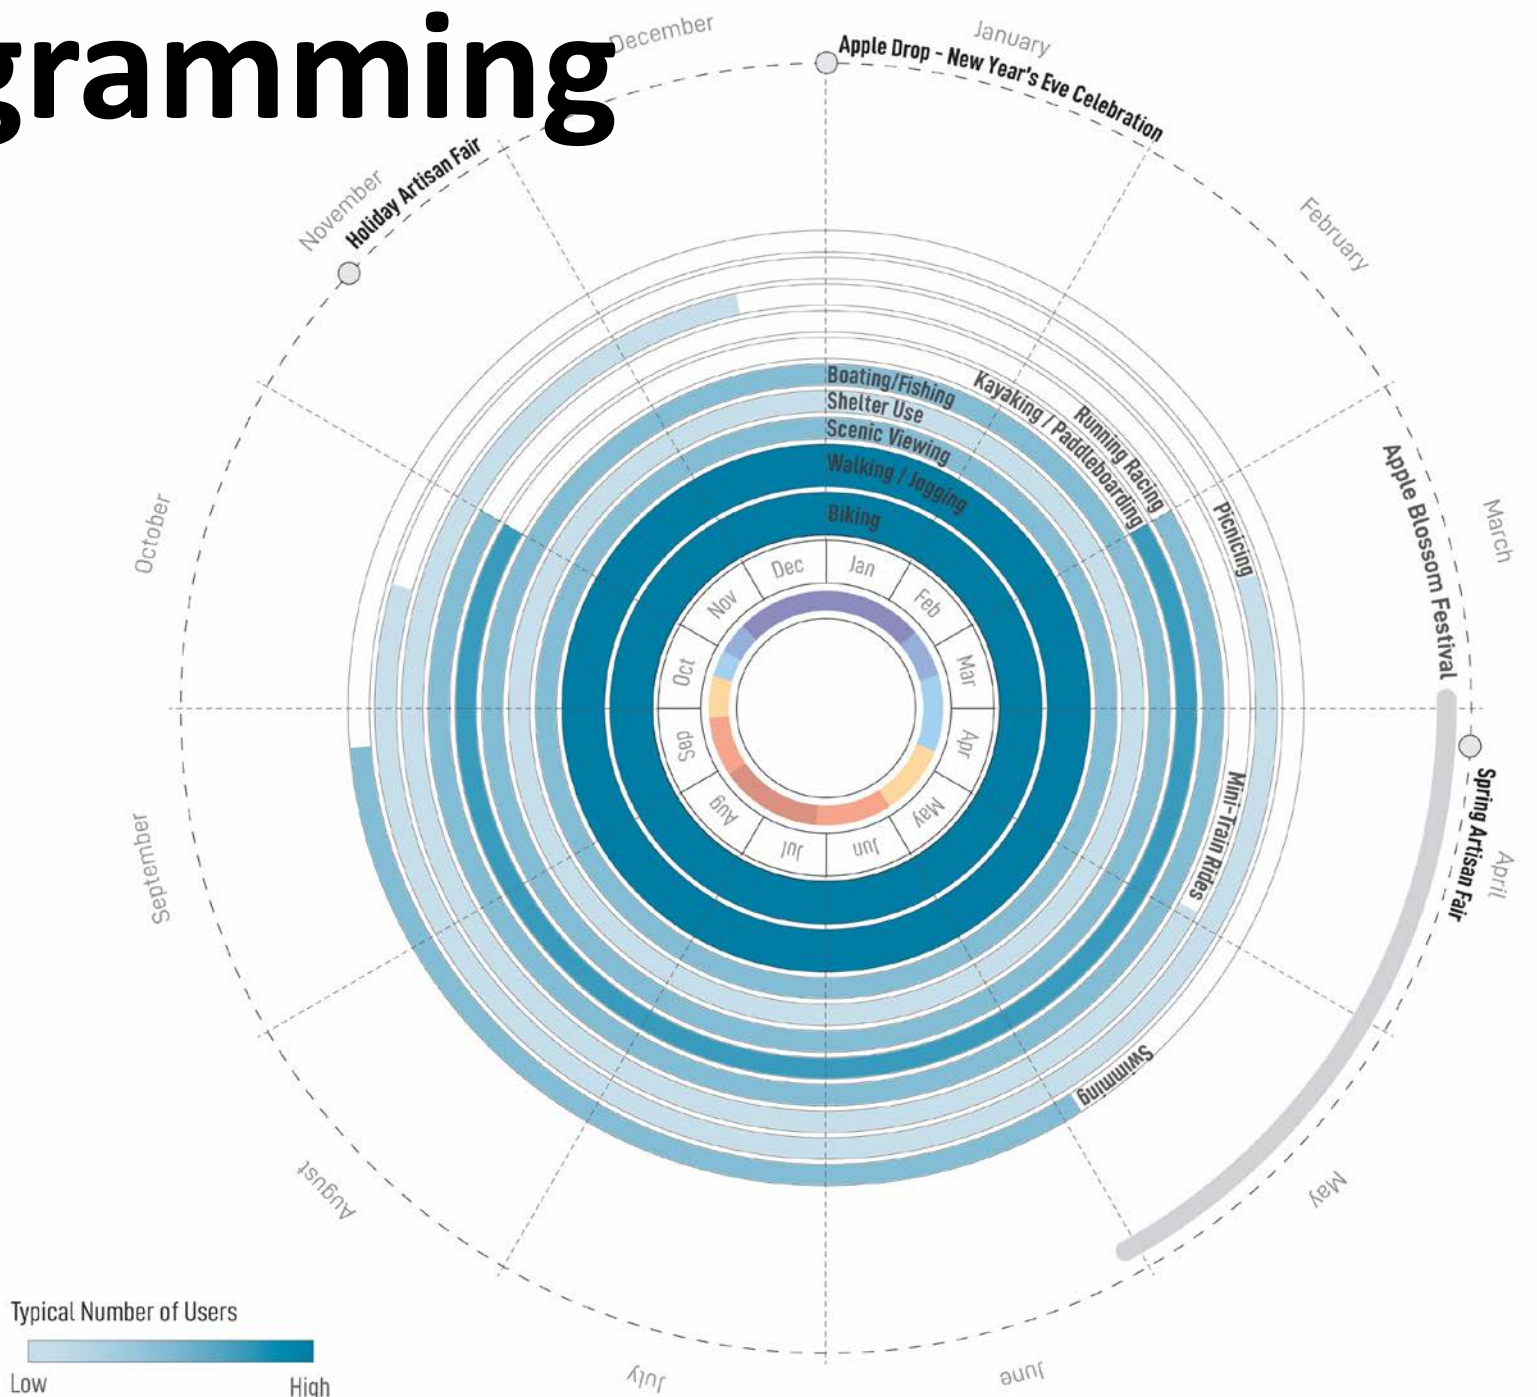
gramming

December
January
Apple Drop - New Year's Eve Celebration
November
Holiday Artisan Fair
February
Boating/Fishing
Shelter Use
Scenic Viewing
Walking / Jogging
Biking
Kayaking / Paddleboarding
Running Racing
Picnicing
Apple Blossom Festival
March
October
Dec
Jan
Nov
Feb
Oct
Mar
Sep
Apr
Aug
May
Jul
Jun
Mini-Train Rides
Spring Artisan Fair
April
September
Swimming
August
May
July
June
Typical Number of Users
Low
High